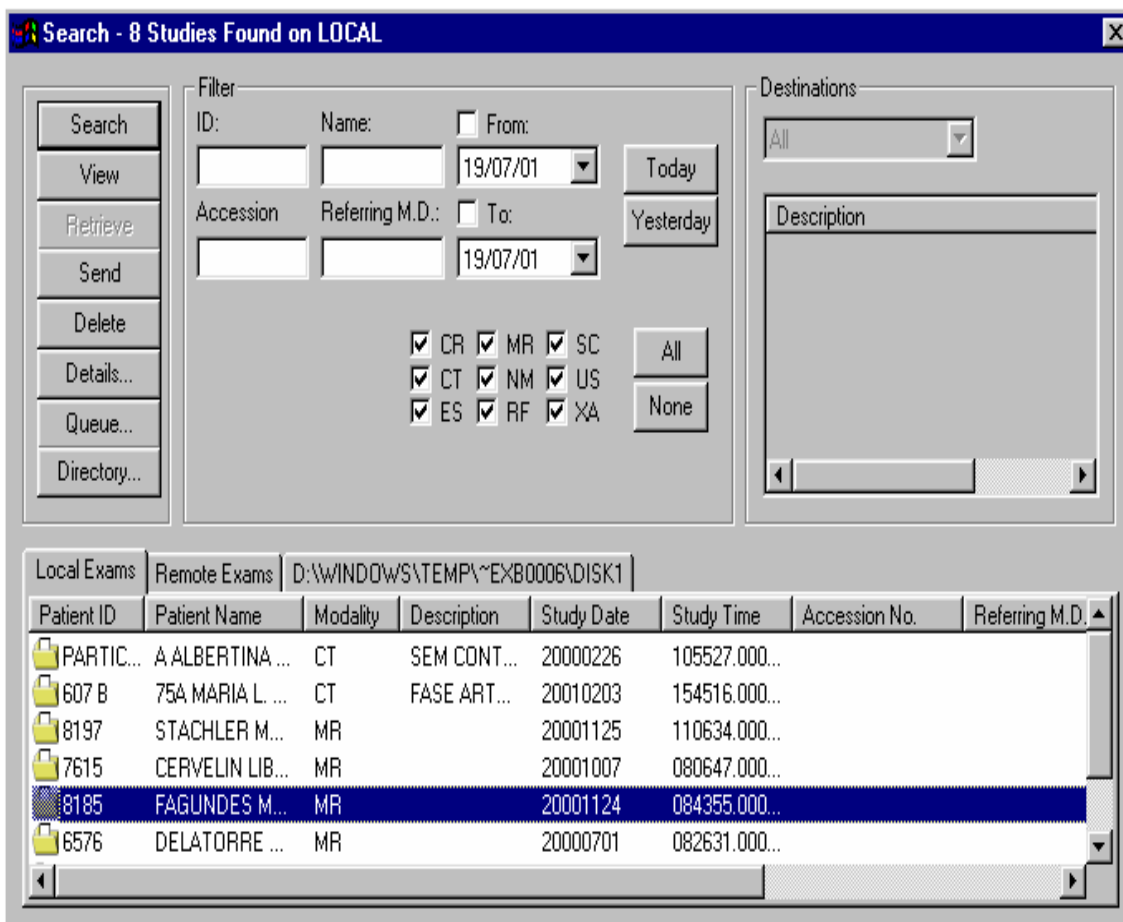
Search - 8 Studies Found on LOCAL

Search
View
Retrieve
Send
Delete
Details...
Queue...
Directory...

Filter
ID:
Name:
From:
19/07/01
Today
Accession
Referring M.D.:
To:
19/07/01
Yesterday

CR MR SC
CT NM US
ES RF XA
All
None

Destinations
All
Description

Local Exams | Remote Exams | D:\WINDOWS\TEMP\~EXB0006\DISK1

| Patient ID | Patient Name | Modality | Description | Study Date | Study Time | Accession No. | Referring M.D. |
|---|---|---|---|---|---|---|---|
| PARTIC... | A ALBERTINA ... | CT | SEM CONT... | 20000226 | 105527.000... | | |
| 607 B | 75A MARIA L. ... | CT | FASE ART... | 20010203 | 154516.000... | | |
| 8197 | STACHLER M... | MR | | 20001125 | 110634.000... | | |
| 7615 | CERVELIN LIB... | MR | | 20001007 | 080647.000... | | |
| 8185 | FAGUNDES M... | MR | | 20001124 | 084355.000... | | |
| 6576 | DELATORRE ... | MR | | 20000701 | 082631.000... | | |